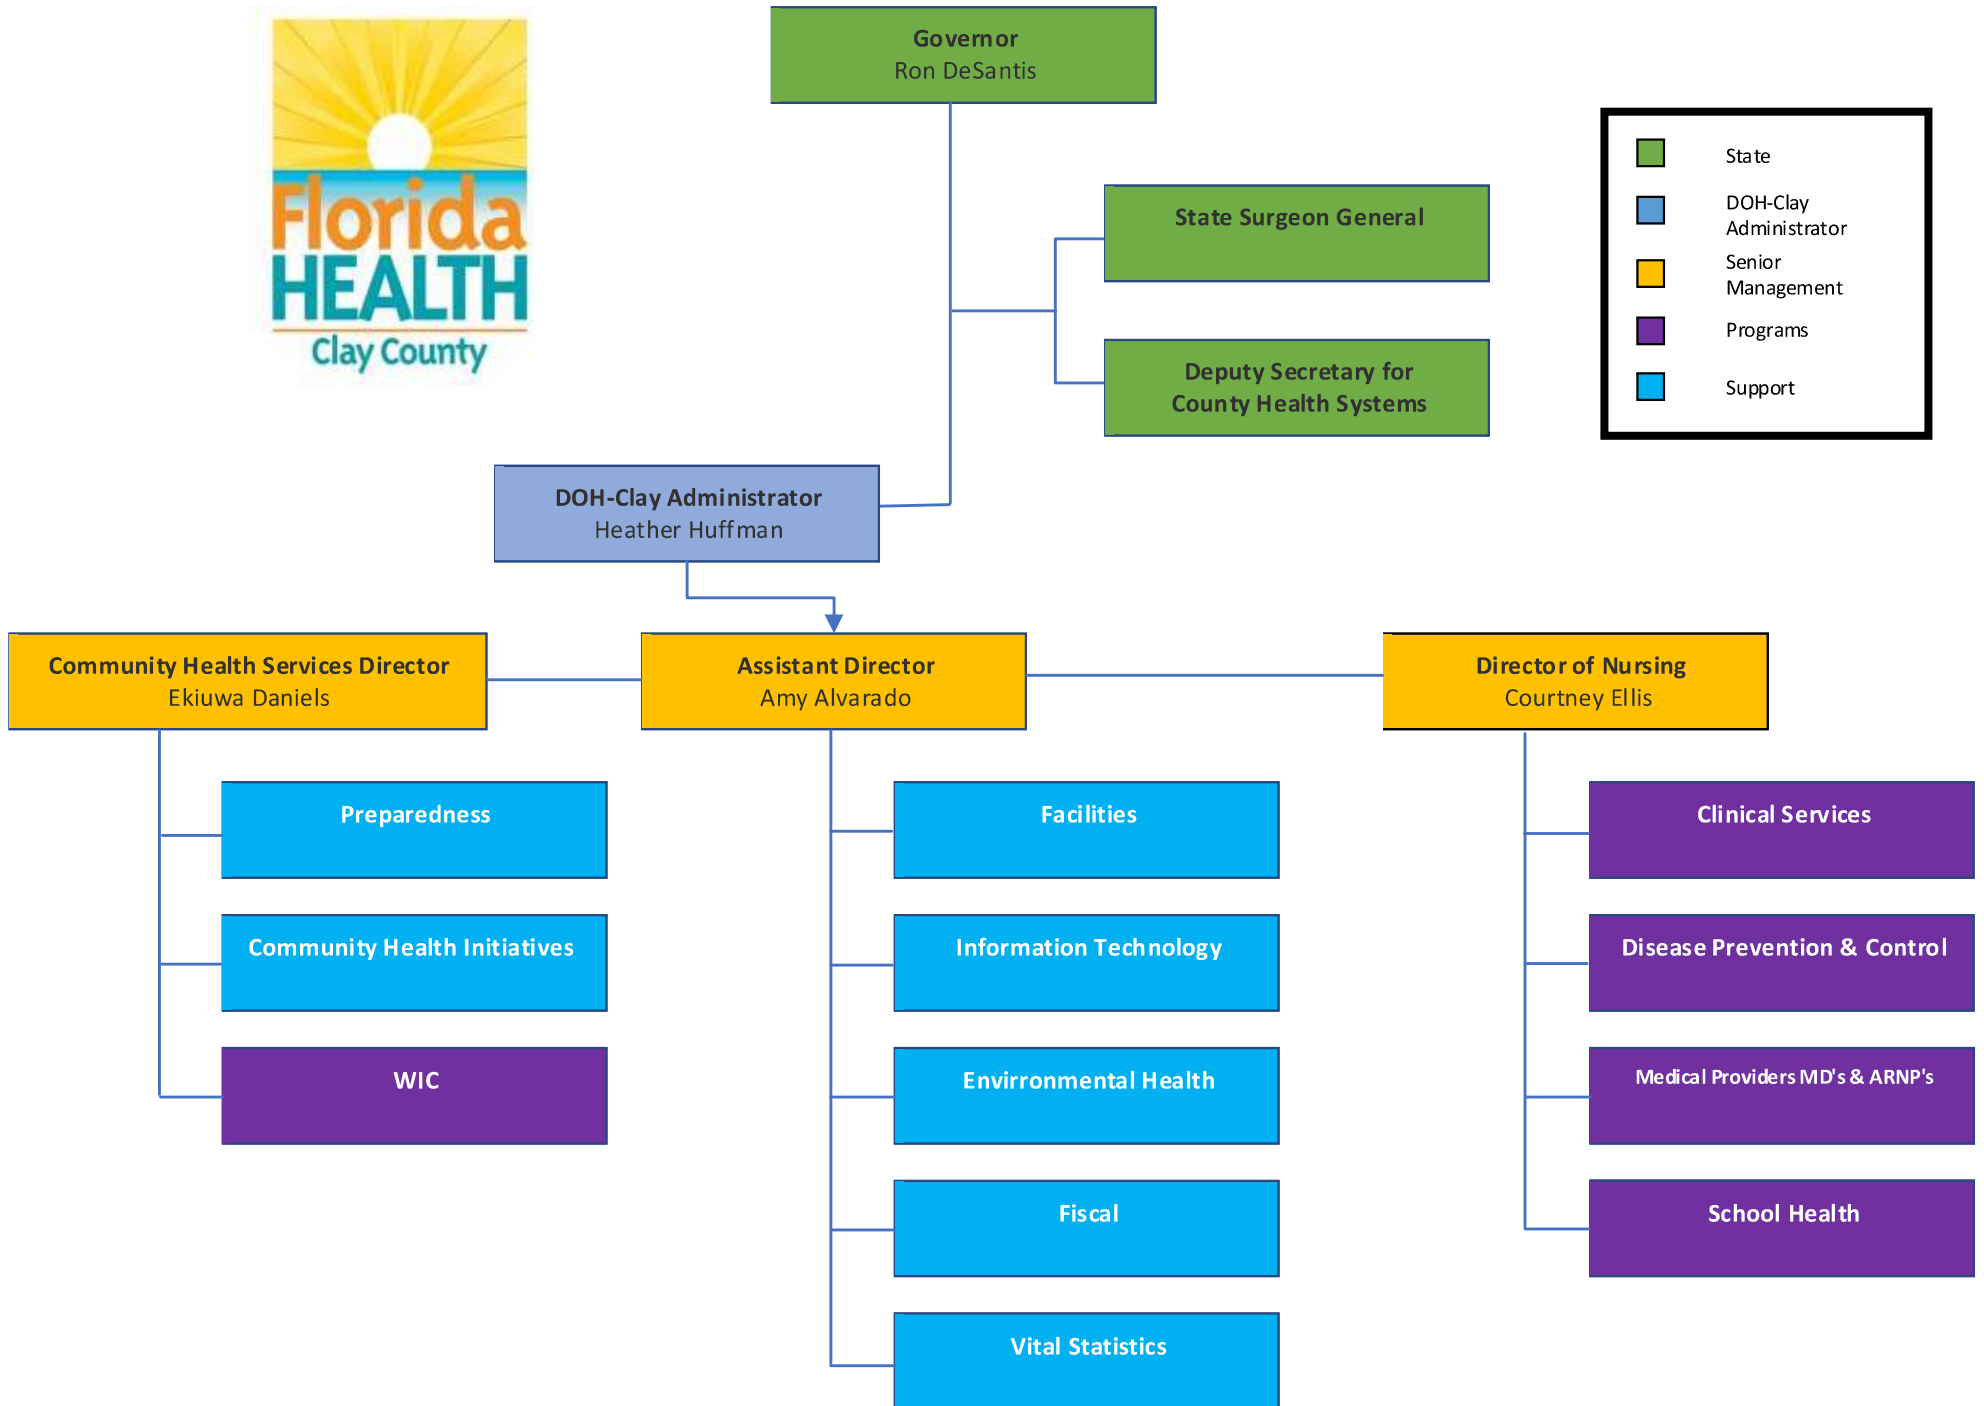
Florida HEALTH Clay County

Governor
Ron DeSantis

State Surgeon General

Deputy Secretary for County Health Systems

State
DOH-Clay Administrator
Senior Management
Programs
Support

DOH-Clay Administrator
Heather Huffman

Community Health Services Director
Ekiuwa Daniels

Assistant Director
Amy Alvarado

Director of Nursing
Courtney Ellis

Preparedness

Community Health Initiatives

WIC

Facilities

Information Technology

Environmental Health

Fiscal

Vital Statistics

Clinical Services

Disease Prevention & Control

Medical Providers MD's & ARNP's

School Health